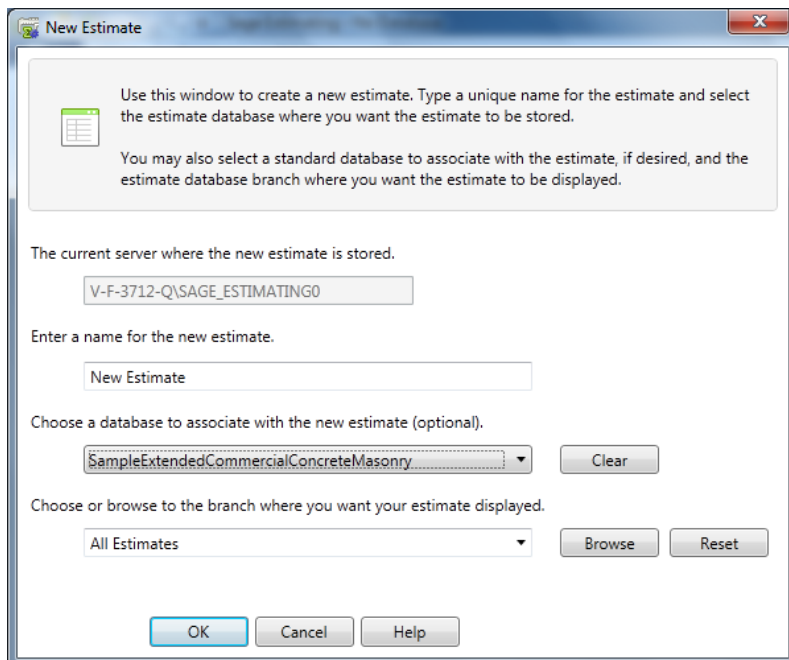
New Estimate

Use this window to create a new estimate. Type a unique name for the estimate and select the estimate database where you want the estimate to be stored.

You may also select a standard database to associate with the estimate, if desired, and the estimate database branch where you want the estimate to be displayed.

The current server where the new estimate is stored.

V-F-3712-Q\SAGE_ESTIMATING0

Enter a name for the new estimate.

New Estimate

Choose a database to associate with the new estimate (optional).

SampleExtendedCommercialConcreteMasonry

Clear

Choose or browse to the branch where you want your estimate displayed.

All Estimates

Browse

Reset

OK

Cancel

Help